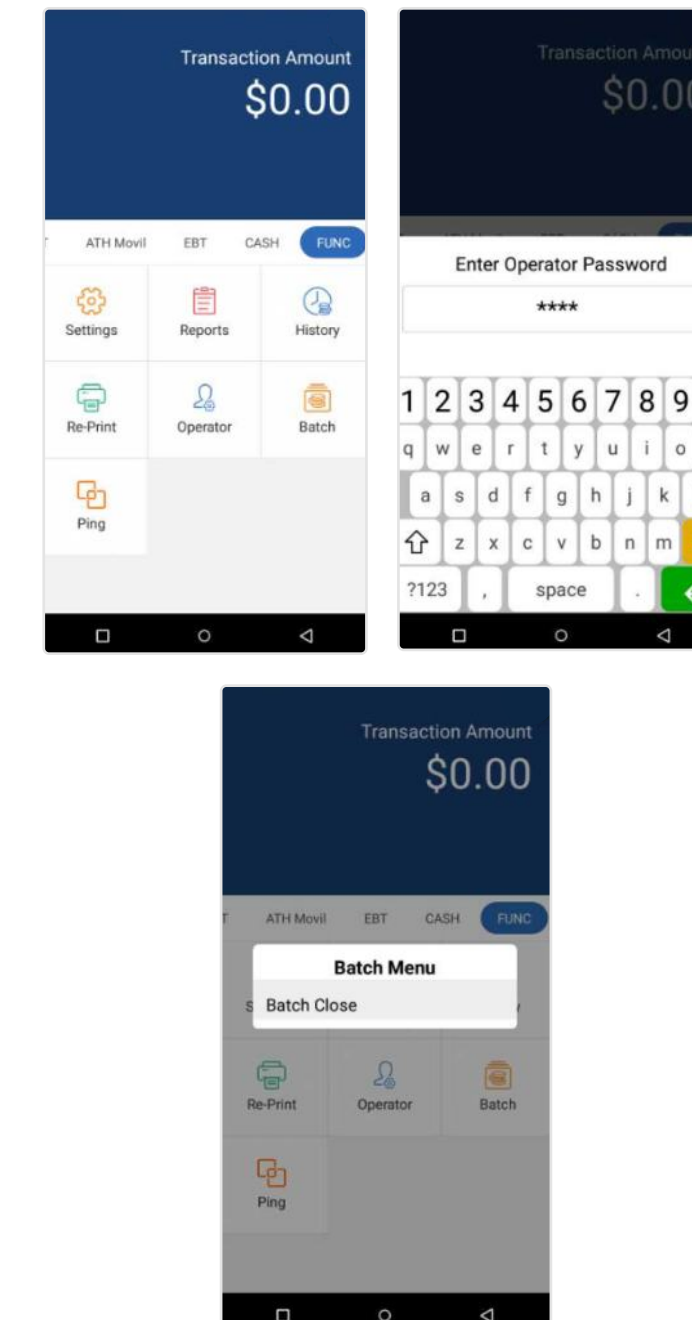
Transaction Amount
$0.00

T ATH Movil EBT CASH FUNC

Settings
Reports
History
Re-Print
Operator
Batch
Ping

Transaction Amou
$0.0

Enter Operator Password
****

1 2 3 4 5 6 7 8 9
q w e r t y u i o
a s d f g h j k
z x c v b n m
?123 , space .

Transaction Amount
$0.00

T ATH Movil EBT CASH FUNC

Batch Menu
Batch Close

Re-Print
Operator
Batch
Ping